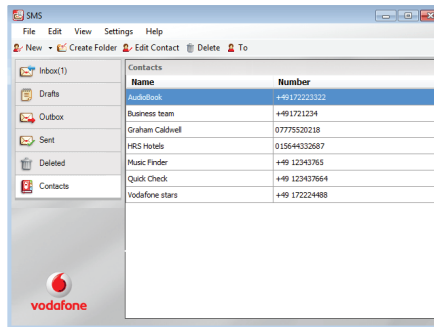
SMS

File Edit View Settings Help

New Create Folder Edit Contact Delete To

Inbox(1)
Drafts
Outbox
Sent
Deleted
Contacts

vodafone

Contacts

| Name | Number |
|---|---|
| AudioBook | +49172223322 |
| Business team | +491721234 |
| Graham Caldwell | 07775520218 |
| HRS Hotels | 015644332687 |
| Music Finder | +49 12343765 |
| Quick Check | +49 123437664 |
| Vodafone stars | +49 172224488 |